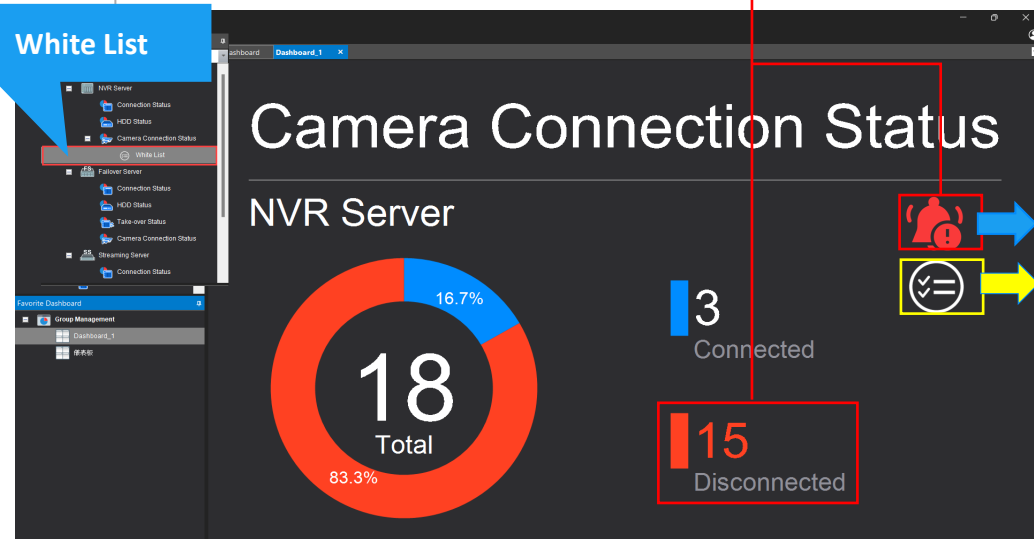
White List

NVR Server
Connection Status
HDD Status
Camera Connection Status
White List
Failover Server
Connection Status
HDD Status
Take-over Status
Camera Connection Status
Streaming Server
Connection Status

Favorite Dashboard
Group Management
Dashboard_1
儀表板

ashboard
Dashboard_1

Camera Connection Status

NVR Server

16.7%
18
Total
83.3%

3
Connected

15
Disconnected